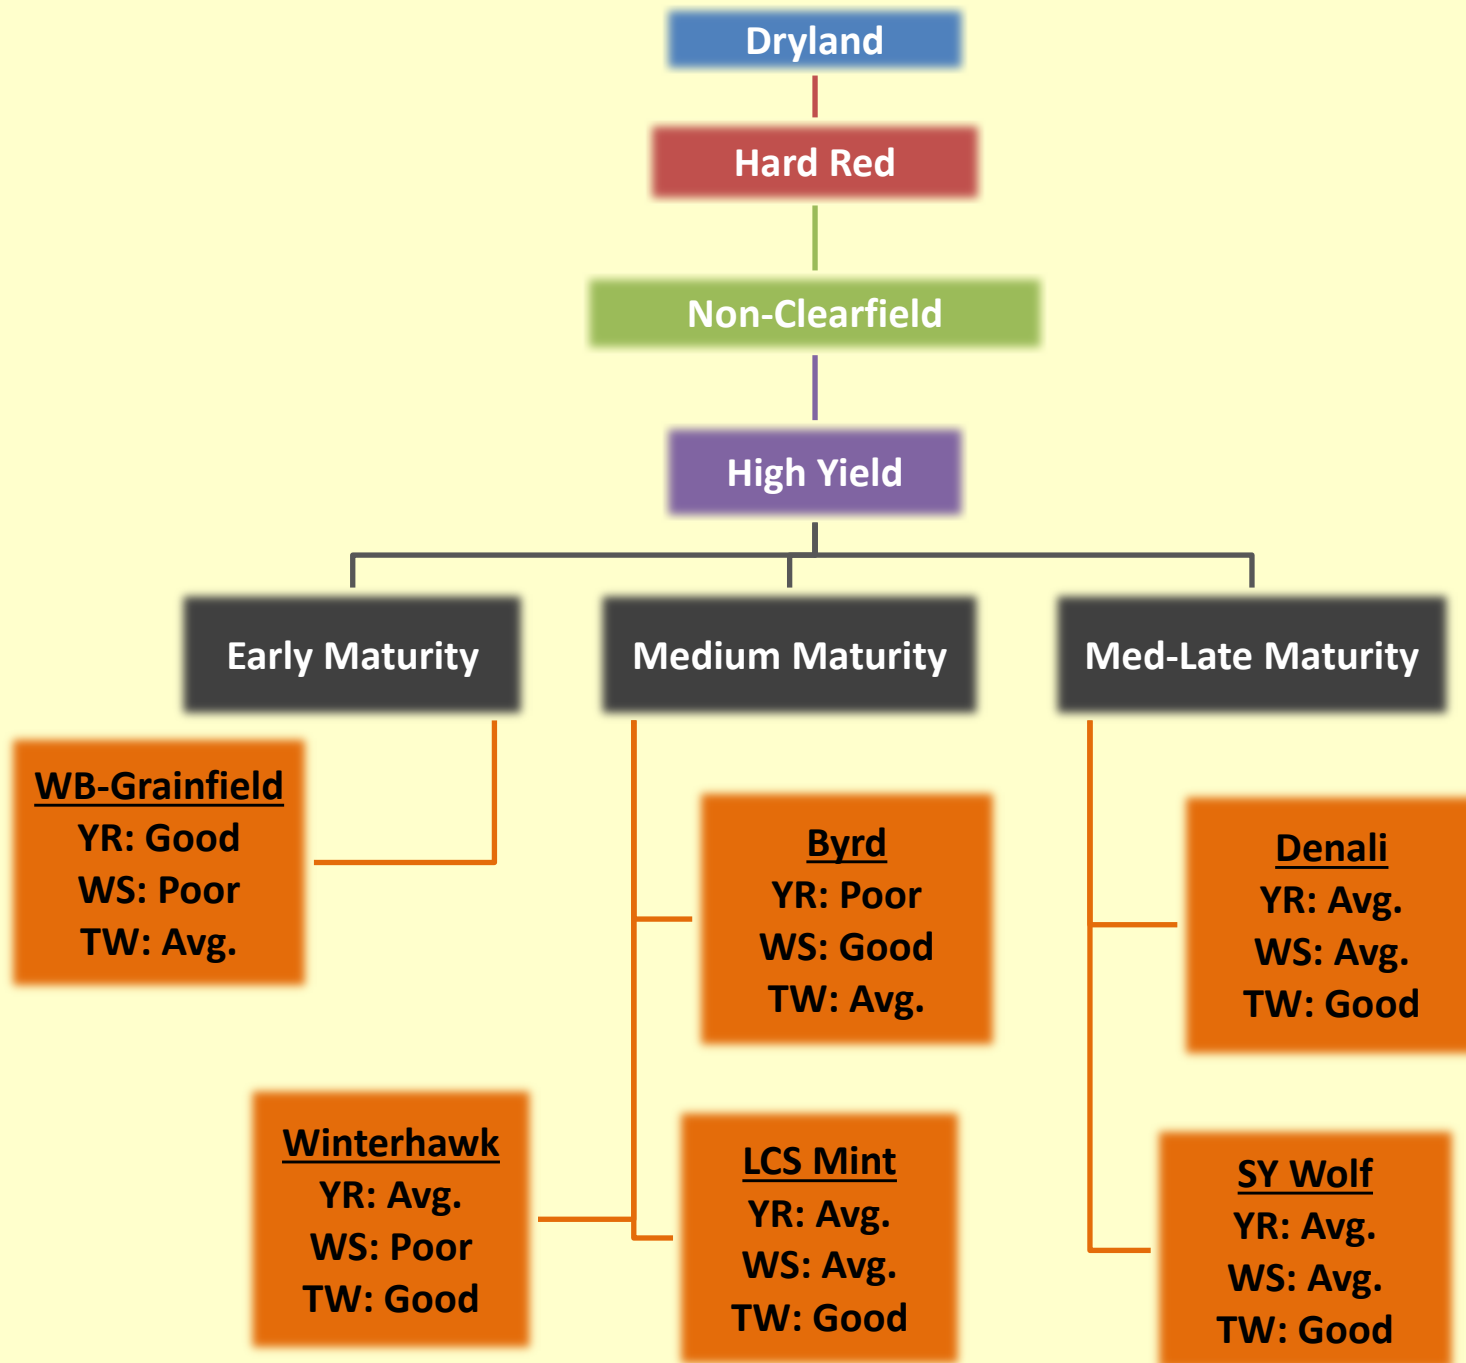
Dryland

Hard Red

Non-Clearfield

High Yield

Early Maturity

Medium Maturity

Med-Late Maturity

WB-Grainfield
YR: Good
WS: Poor
TW: Avg.

Winterhawk
YR: Avg.
WS: Poor
TW: Good

Byrd
YR: Poor
WS: Good
TW: Avg.

LCS Mint
YR: Avg.
WS: Avg.
TW: Good

Denali
YR: Avg.
WS: Avg.
TW: Good

SY Wolf
YR: Avg.
WS: Avg.
TW: Good